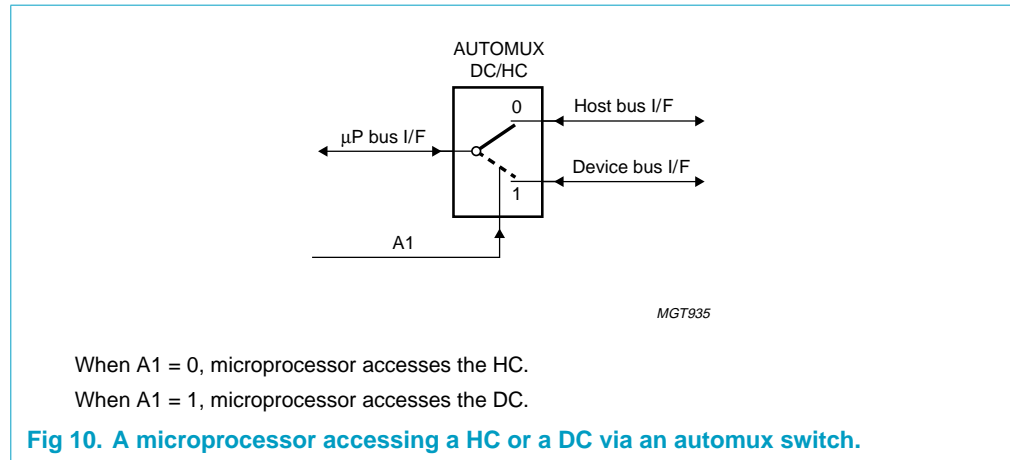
AUTOMUX
DC/HC

0

Host bus I/F

µP bus I/F

Device bus I/F

1

A1

MGT935

When A1 = 0, microprocessor accesses the HC.

When A1 = 1, microprocessor accesses the DC.

Fig 10. A microprocessor accessing a HC or a DC via an automux switch.